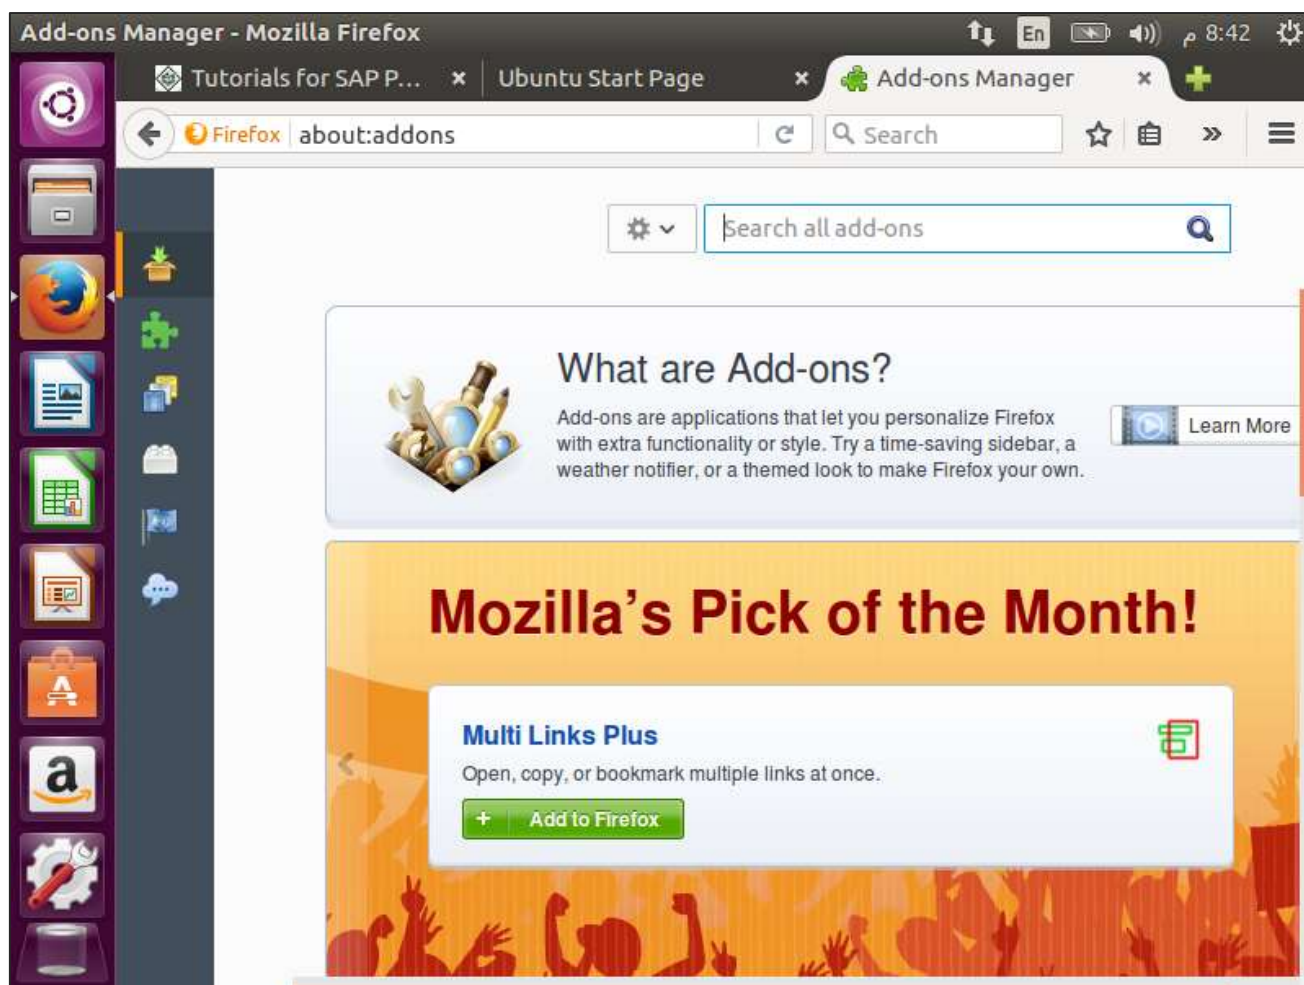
Add-ons Manager - Mozilla Firefox

En 8:42

Tutorials for SAP P...
Ubuntu Start Page
Add-ons Manager

Firefox about:addons

Search

Search all add-ons

What are Add-ons?

Add-ons are applications that let you personalize Firefox with extra functionality or style. Try a time-saving sidebar, a weather notifier, or a themed look to make Firefox your own.

Learn More

Mozilla's Pick of the Month!

Multi Links Plus

Open, copy, or bookmark multiple links at once.

+ Add to Firefox